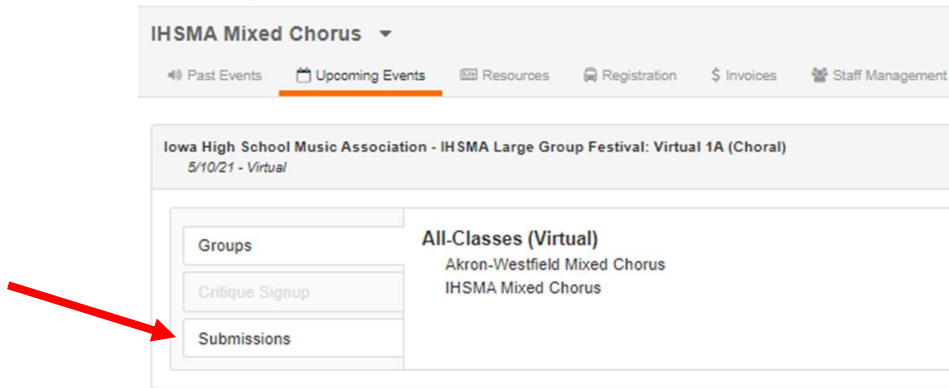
IHSMA Mixed Chorus

Past Events Upcoming Events Resources Registration $ Invoices Staff Management

Iowa High School Music Association - IHSMA Large Group Festival: Virtual 1A (Choral)
5/10/21 - Virtual

Groups
Critique Signup
Submissions

All-Classes (Virtual)
Akron-Westfield Mixed Chorus
IHSMA Mixed Chorus